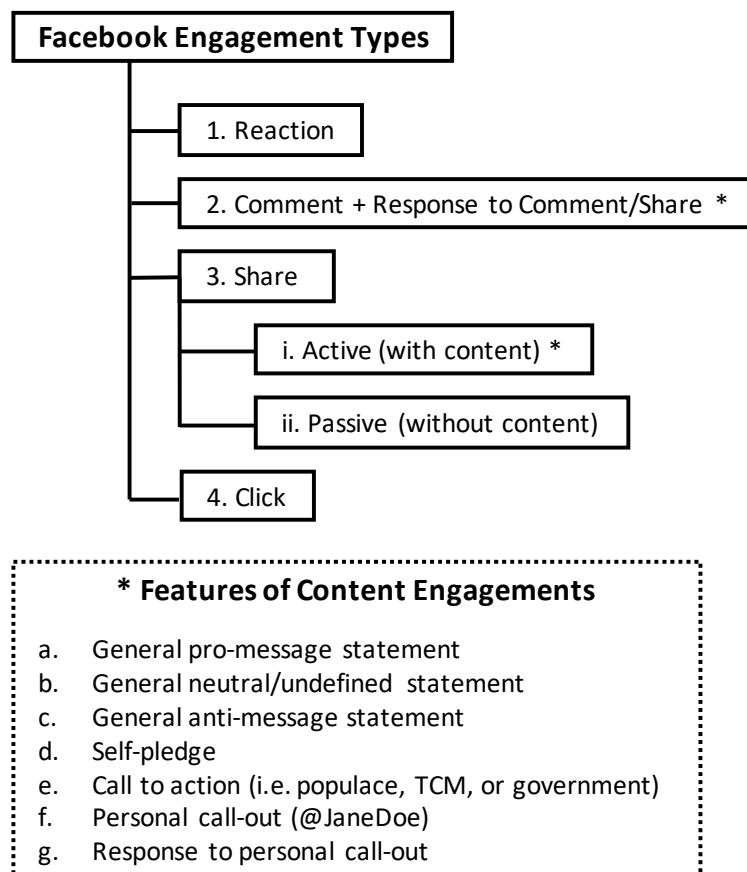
Facebook Engagement Types

1. Reaction

2. Comment + Response to Comment/Share *

3. Share

i. Active (with content) *

ii. Passive (without content)

4. Click

* Features of Content Engagements

a. General pro-message statement
b. General neutral/undefined statement
c. General anti-message statement
d. Self-pledge
e. Call to action (i.e. populace, TCM, or government)
f. Personal call-out (@JaneDoe)
g. Response to personal call-out